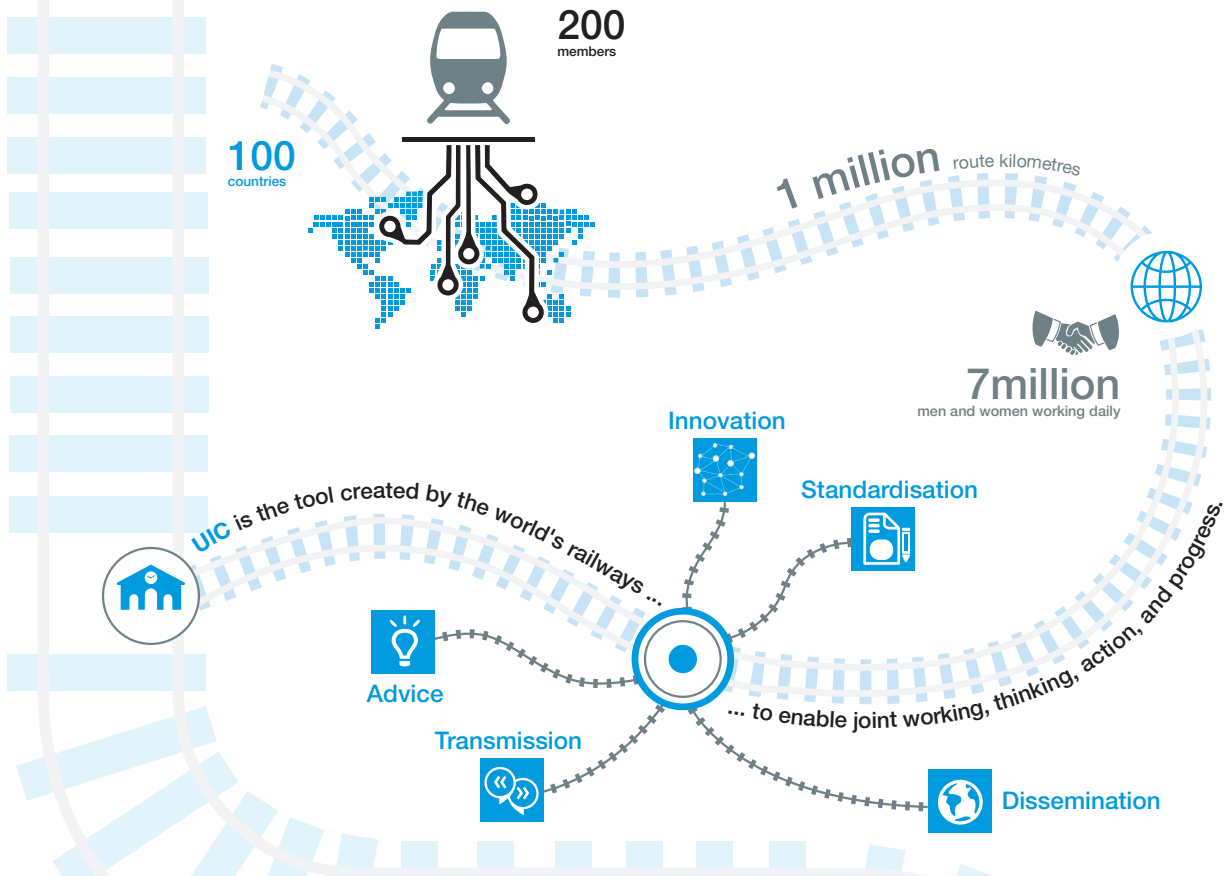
200
members

100
countries

1 million route kilometres

7million
men and women working daily

Innovation

Standardisation

UIC is the tool created by the world's railways ...

Advice

Transmission

... to enable joint working, thinking, action, and progress.

Dissemination